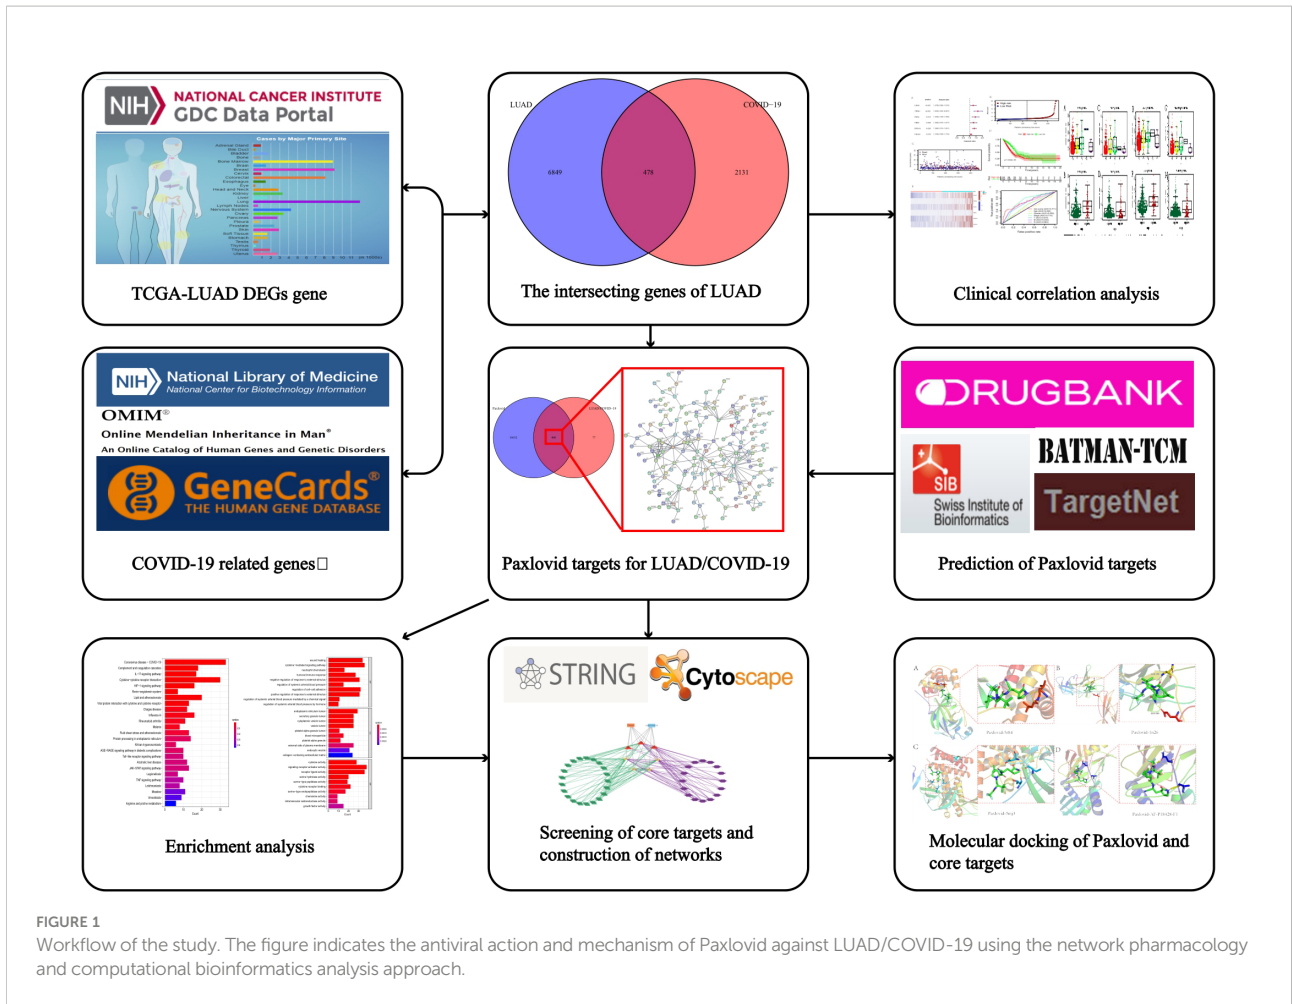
NIH NATIONAL CANCER INSTITUTE
GDC Data Portal

Genes by Major Primary Site

TCGA-LUAD DEGs gene

LUAD

COVID-19

6849

478

2131

The intersecting genes of LUAD

Clinical correlation analysis

NIH National Library of Medicine
National Center for Biotechnology Information

OMIM®
Online Mendelian Inheritance in Man®
An Online Catalog of Human Genes and Genetic Disorders

GeneCards®
THE HUMAN GENE DATABASE

COVID-19 related genes□

Paxlovid targets for LUAD/COVID-19

DRUGBANK

SIB
Swiss Institute of Bioinformatics

BATMAN-TCM

TargetNet

Prediction of Paxlovid targets

Enrichment analysis

STRING

Cytoscape

Screening of core targets and construction of networks

Molecular docking of Paxlovid and core targets

FIGURE 1
Workflow of the study. The figure indicates the antiviral action and mechanism of Paxlovid against LUAD/COVID-19 using the network pharmacology and computational bioinformatics analysis approach.